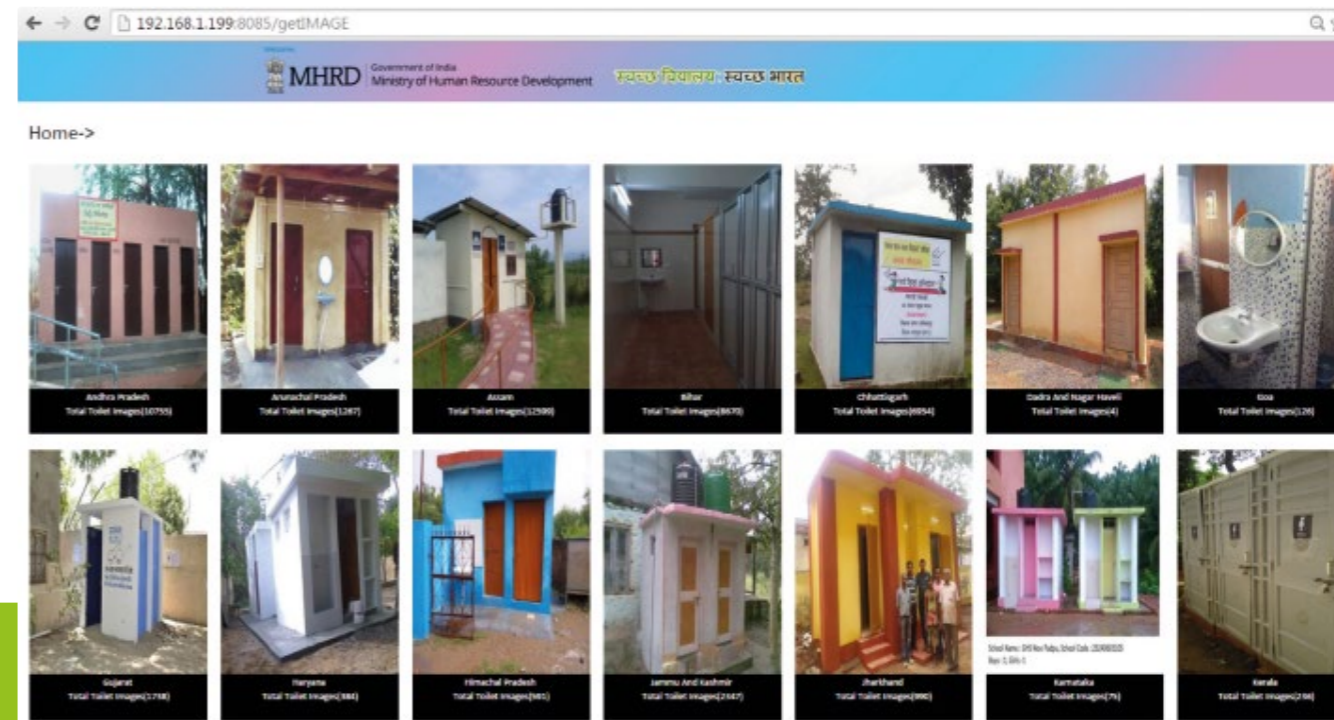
192.168.1.199:8085/getIMAGE

MHRD Government of India Ministry of Human Resource Development स्वच्छ विद्यालय: स्वच्छ भारत

Home->

Andhra Pradesh
Total Toilet Images(10755)

Arunachal Pradesh
Total Toilet Images(1287)

Assam
Total Toilet Images(12599)

Bihar
Total Toilet Images(8670)

Chhattisgarh
Total Toilet Images(6054)

Dadra And Nagar Haveli
Total Toilet Images(4)

Goa
Total Toilet Images(126)

Gujarat
Total Toilet Images(1798)

Haryana
Total Toilet Images(384)

Himachal Pradesh
Total Toilet Images(981)

Jammu And Kashmir
Total Toilet Images(2167)

Jharkhand
Total Toilet Images(990)

School Name: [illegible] School Code: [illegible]
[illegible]

Karnataka
Total Toilet Images(75)

Kerala
Total Toilet Images(298)